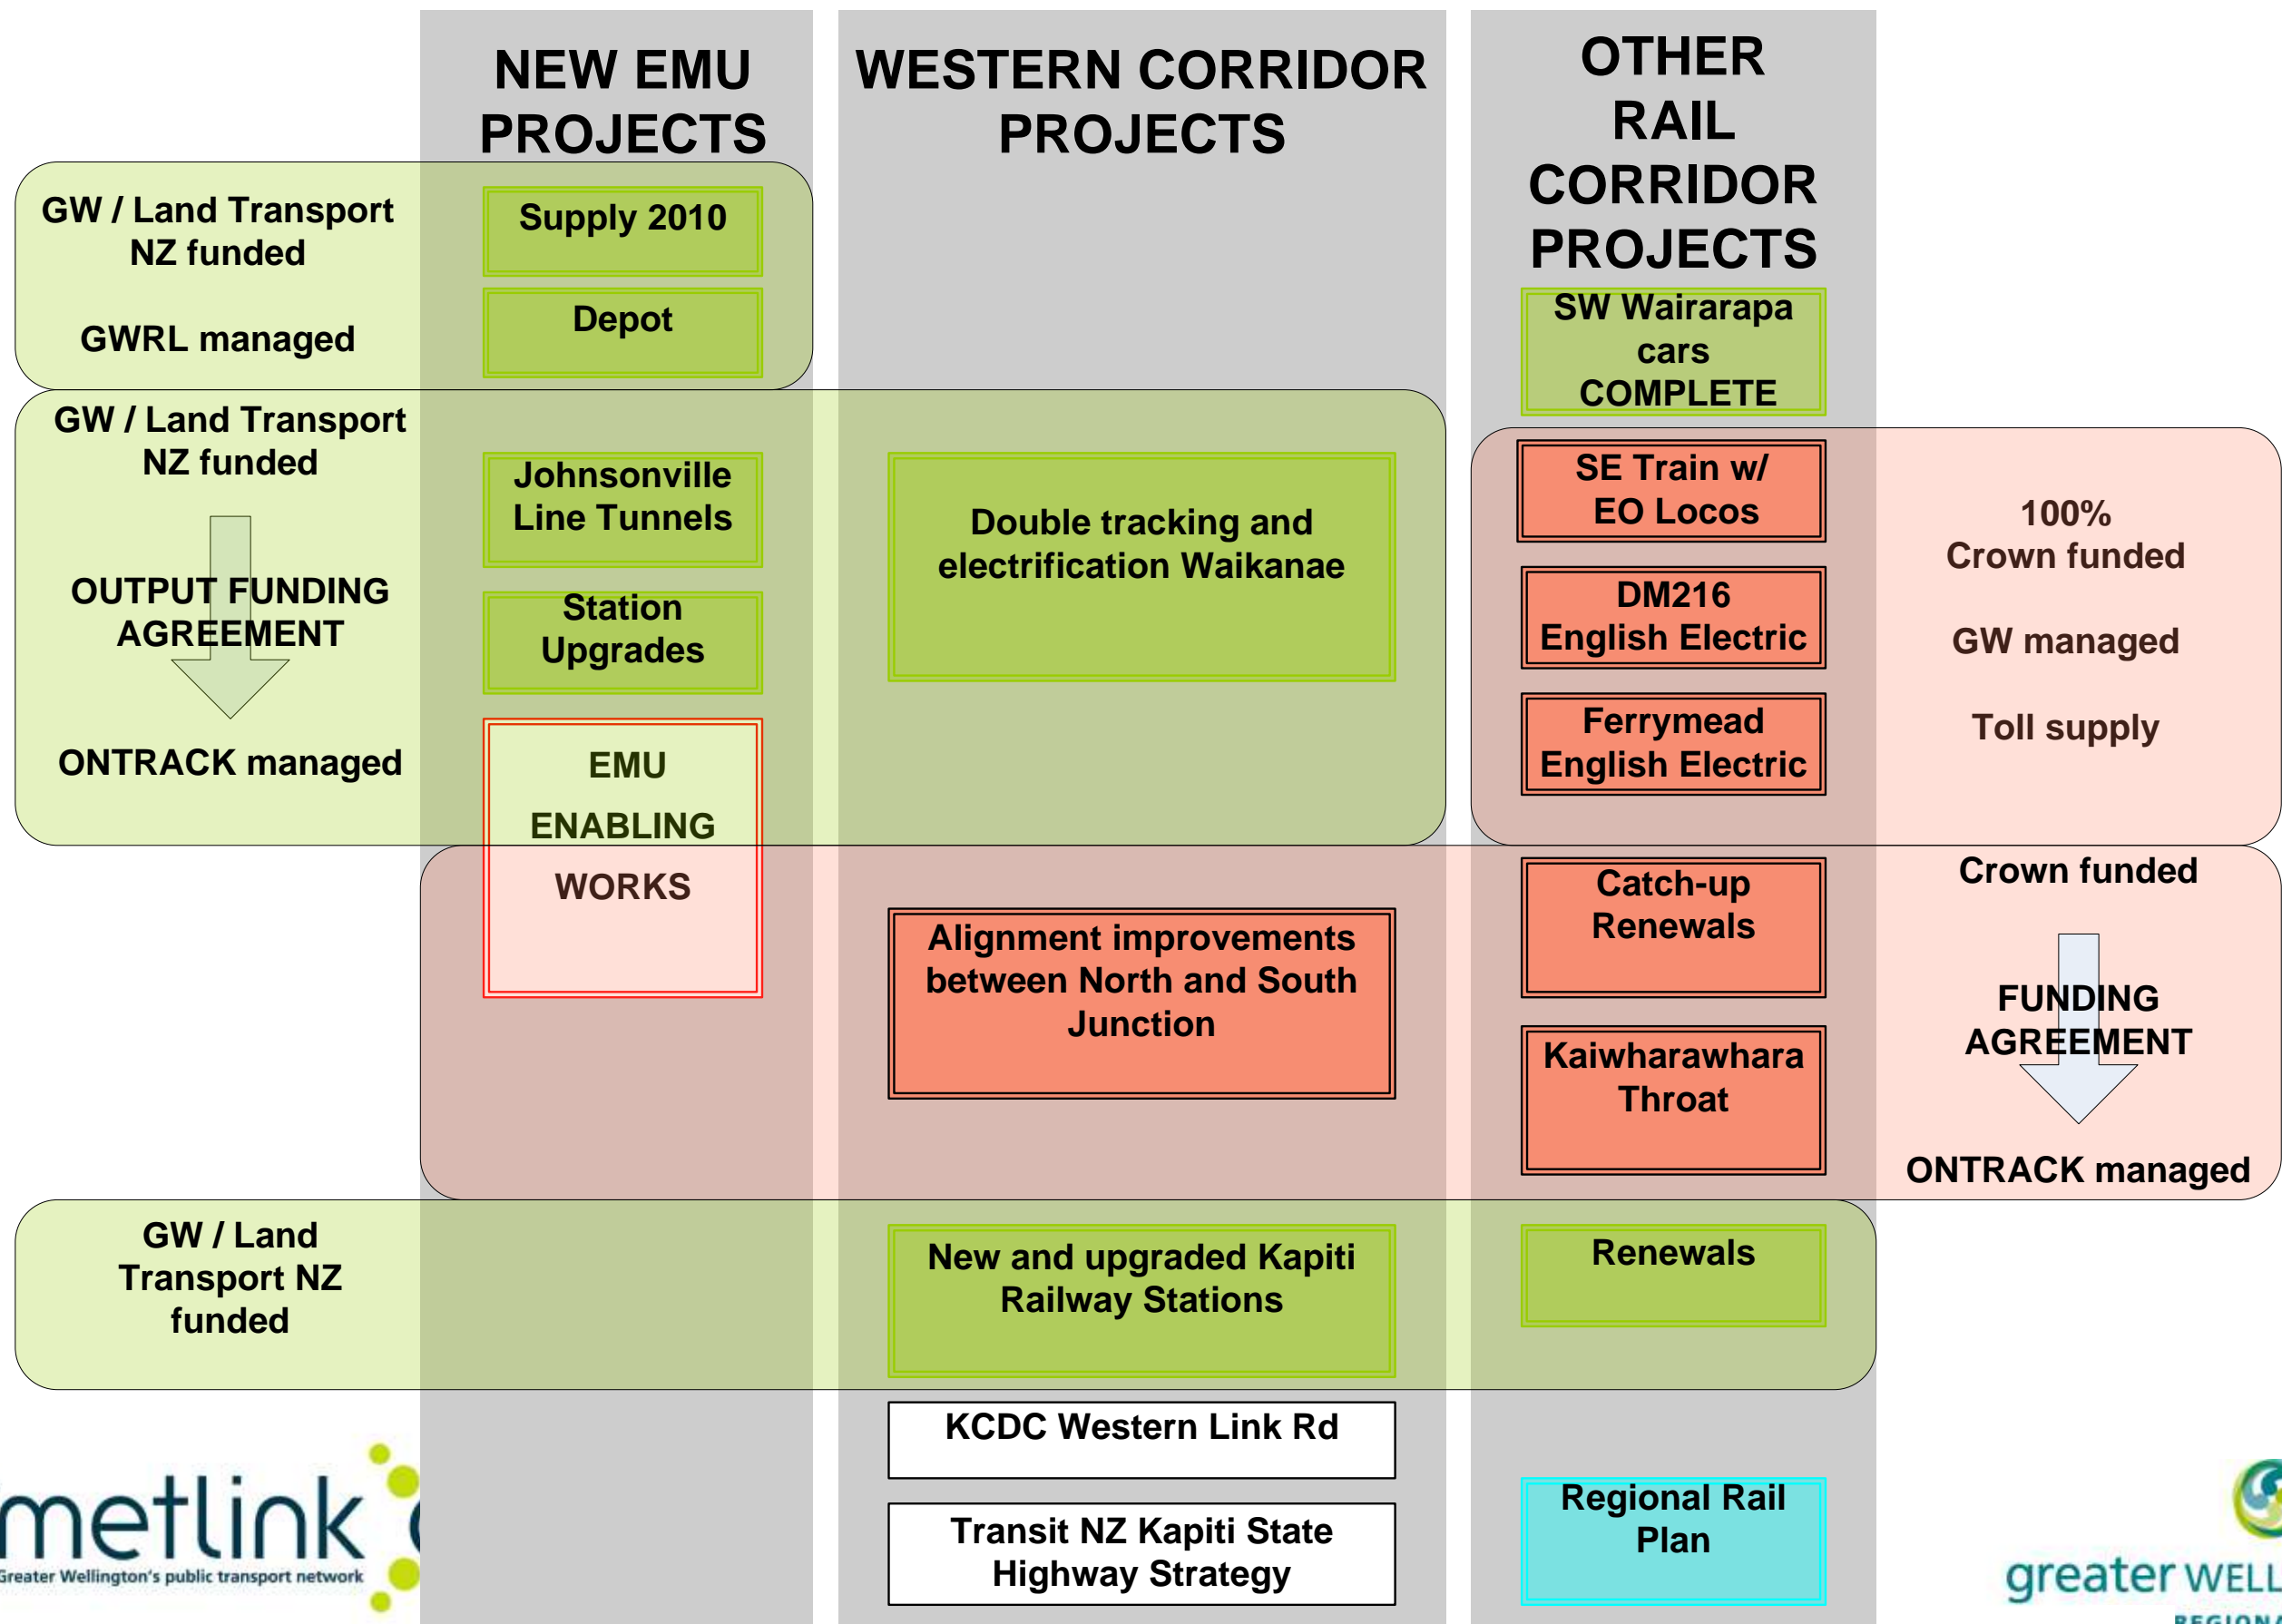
NEW EMU PROJECTS

WESTERN CORRIDOR PROJECTS

OTHER RAIL CORRIDOR PROJECTS

GW / Land Transport NZ funded

GWRL managed

Supply 2010

Depot

SW Wairarapa cars COMPLETE

GW / Land Transport NZ funded

OUTPUT FUNDING AGREEMENT

ONTRACK managed

Johnsonville Line Tunnels

Station Upgrades

EMU ENABLING WORKS

Double tracking and electrification Waikanae

SE Train w/ EO Locos

DM216 English Electric

Ferrymead English Electric

100% Crown funded

GW managed

Toll supply

Alignment improvements between North and South Junction

Catch-up Renewals

Kaiwharawhara Throat

Crown funded

FUNDING AGREEMENT

ONTRACK managed

GW / Land Transport NZ funded

New and upgraded Kapiti Railway Stations

Renewals

KCDC Western Link Rd

Transit NZ Kapiti State Highway Strategy

Regional Rail Plan

metlink
Greater Wellington's public transport network

greater WELL
REGIONA